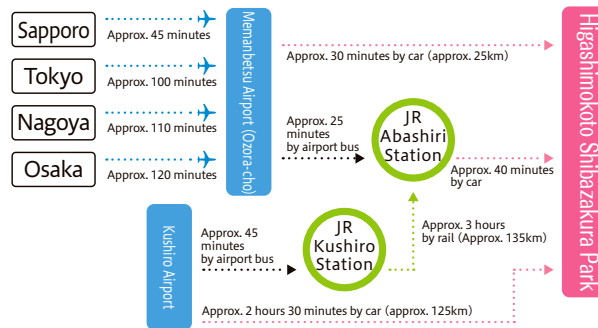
Sapporo
Approx. 45 minutes

Tokyo
Approx. 100 minutes

Nagoya
Approx. 110 minutes

Osaka
Approx. 120 minutes

Memanbetsu Airport (Ozora-cho)

Approx. 30 minutes by car (approx. 25km)

Approx. 25 minutes by airport bus

JR Abashiri Station

Approx. 40 minutes by car

Kushiro Airport

Approx. 45 minutes by airport bus

JR Kushiro Station

Approx. 3 hours by rail (Approx. 135km)

Approx. 2 hours 30 minutes by car (approx. 125km)

Higashimokoto Shibazakura Park